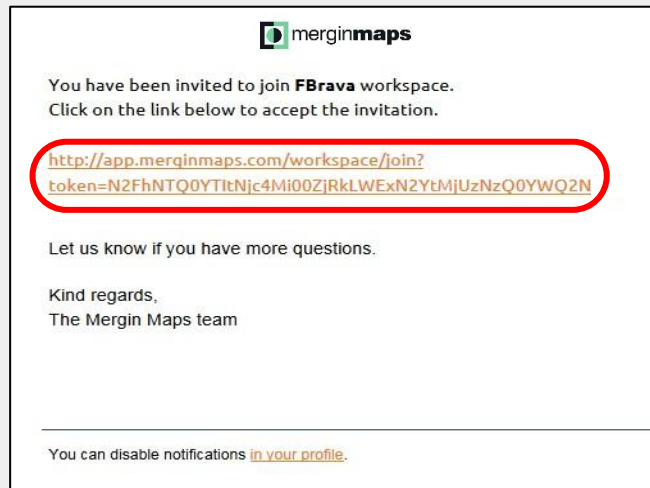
merginmaps

You have been invited to join **FBrava** workspace.
Click on the link below to accept the invitation.

http://app.merginmaps.com/workspace/join?token=N2FhNTQ0YTltNjc4Mi00ZjRkLWExN2YtMjUzNzQ0YWQ2N

Let us know if you have more questions.

Kind regards,
The Mergin Maps team

You can disable notifications in your profile.